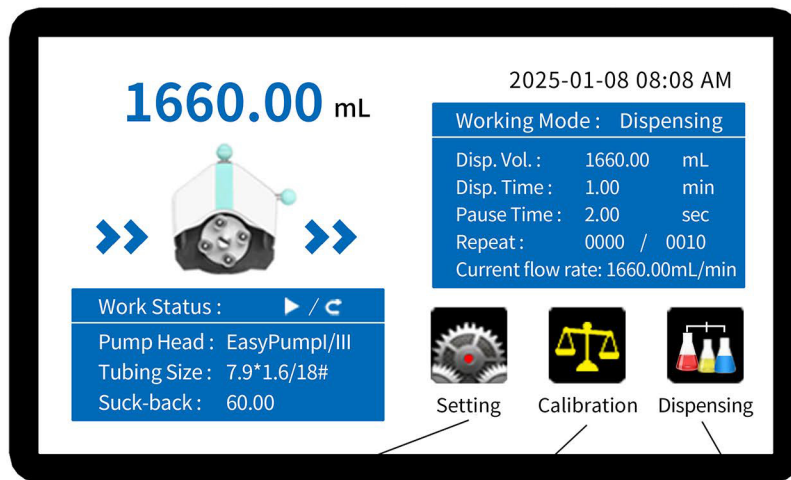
1660.00 mL

2025-01-08 08:08 AM

Working Mode : Dispensing

| Disp. Vol. : | 1660.00 | mL |
|---|---|---|
| Disp. Time : | 1.00 | min |
| Pause Time : | 2.00 | sec |
| Repeat : | 0000 / 0010 | |

Current flow rate: 1660.00mL/min

Work Status : ▶ / ⟳

Pump Head : EasyPumpI/III
Tubing Size : 7.9*1.6/18#
Suck-back : 60.00

Setting

Calibration

Dispensing